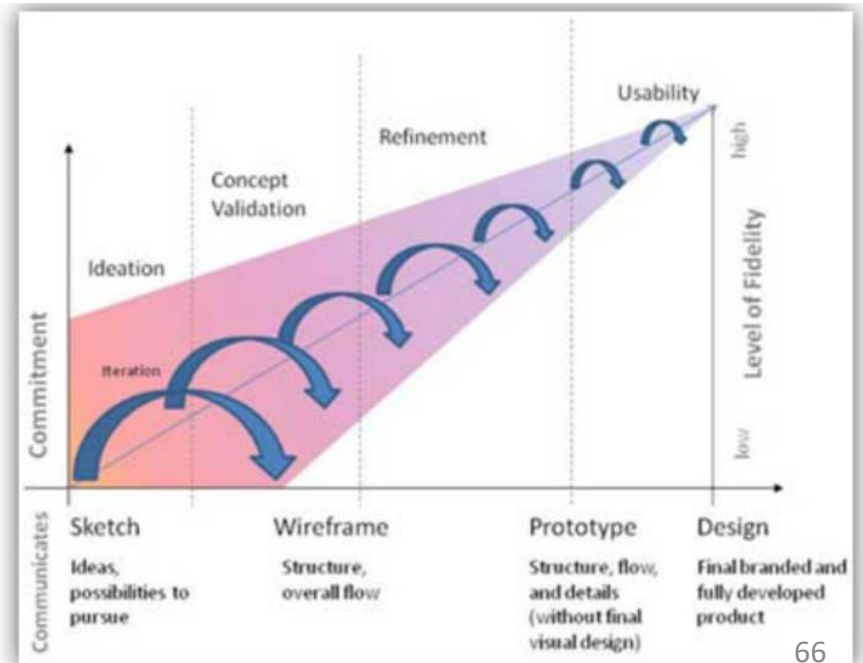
Usability

Refinement

Concept Validation

Ideation

Iteration

Commitment

high

Level of Fidelity

low

Communicates

Sketch

Ideas, possibilities to pursue

Wireframe

Structure, overall flow

Prototype

Structure, flow, and details (without final visual design)

Design

Final branded and fully developed product

66